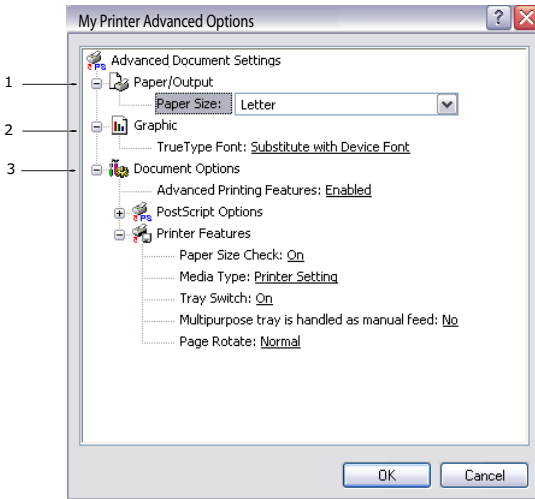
My Printer Advanced Options

?

Advanced Document Settings

1 Paper/Output

Paper Size: Letter

2 Graphic

TrueType Font: Substitute with Device Font

3 Document Options

Advanced Printing Features: Enabled

PostScript Options

Printer Features

Paper Size Check: On

Media Type: Printer Setting

Tray Switch: On

Multipurpose tray is handled as manual feed: No

Page Rotate: Normal

OK

Cancel